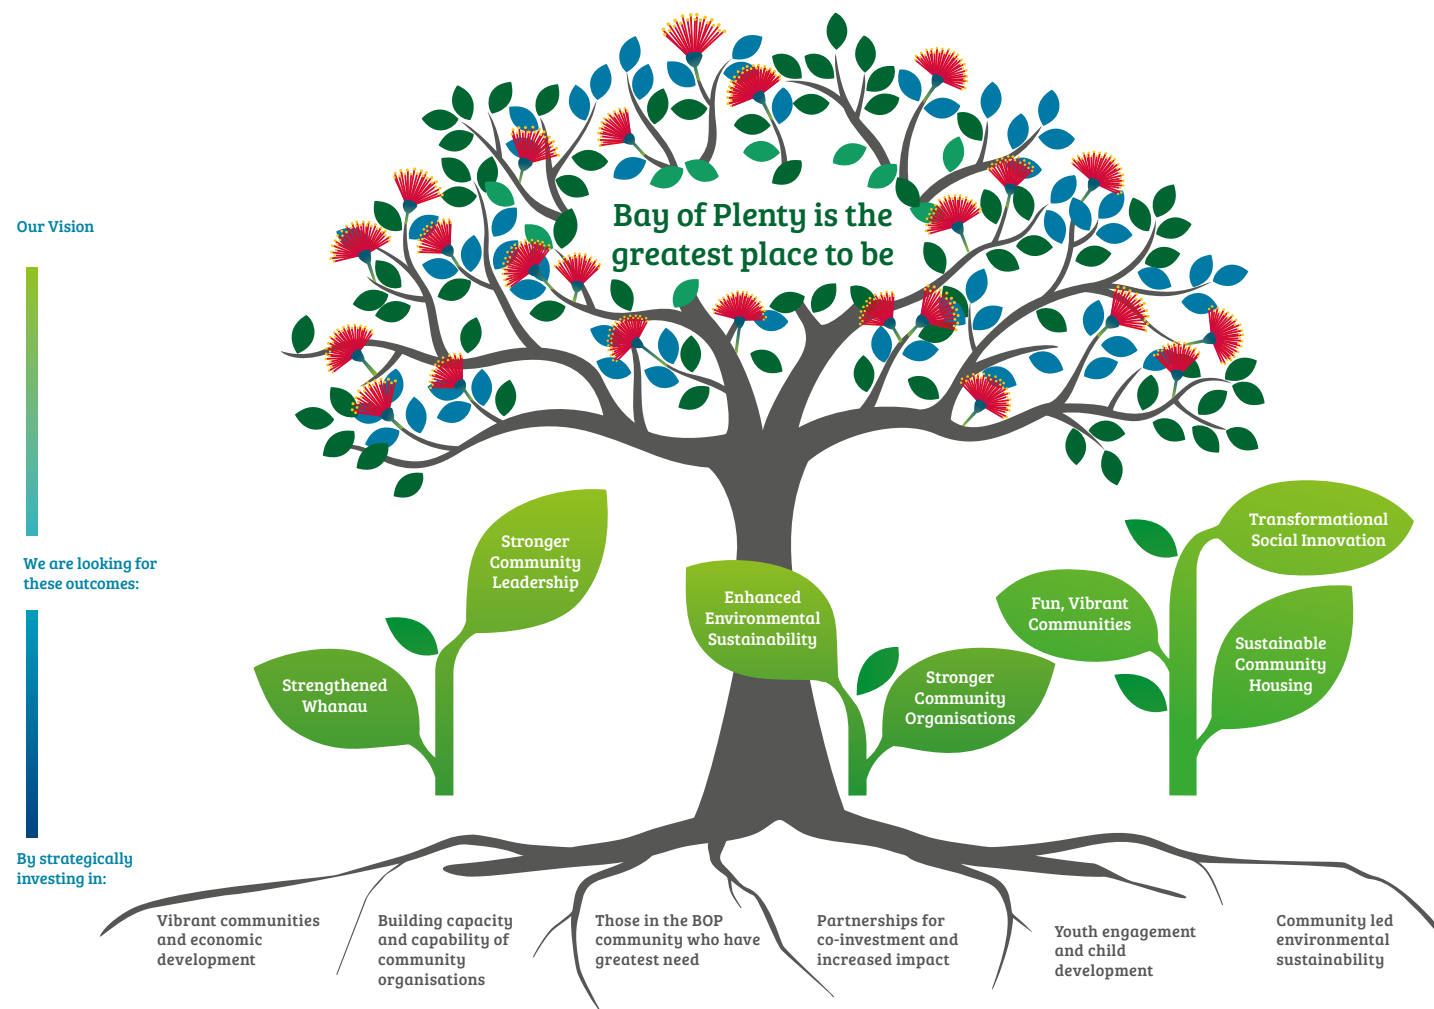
Our Vision

Bay of Plenty is the greatest place to be

We are looking for these outcomes:

Stronger Community Leadership

Strengthened Whanau

Enhanced Environmental Sustainability

Stronger Community Organisations

Transformational Social Innovation

Fun, Vibrant Communities

Sustainable Community Housing

By strategically investing in:

Vibrant communities and economic development

Building capacity and capability of community organisations

Those in the BOP community who have greatest need

Partnerships for co-investment and increased impact

Youth engagement and child development

Community led environmental sustainability